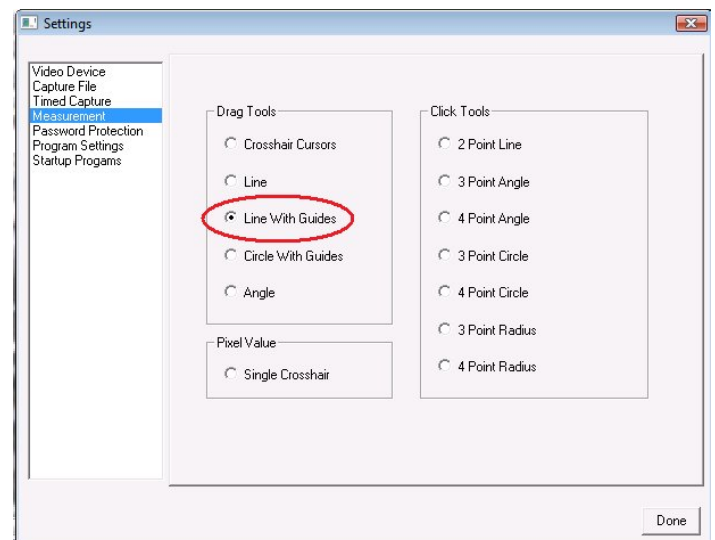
Settings

Video Device
Capture File
Timed Capture
Measurement
Password Protection
Program Settings
Startup Progams

Drag Tools
Crosshair Cursors
Line
Line With Guides
Circle With Guides
Angle

Pixel Value
Single Crosshair

Click Tools
2 Point Line
3 Point Angle
4 Point Angle
3 Point Circle
4 Point Circle
3 Point Radius
4 Point Radius

Done